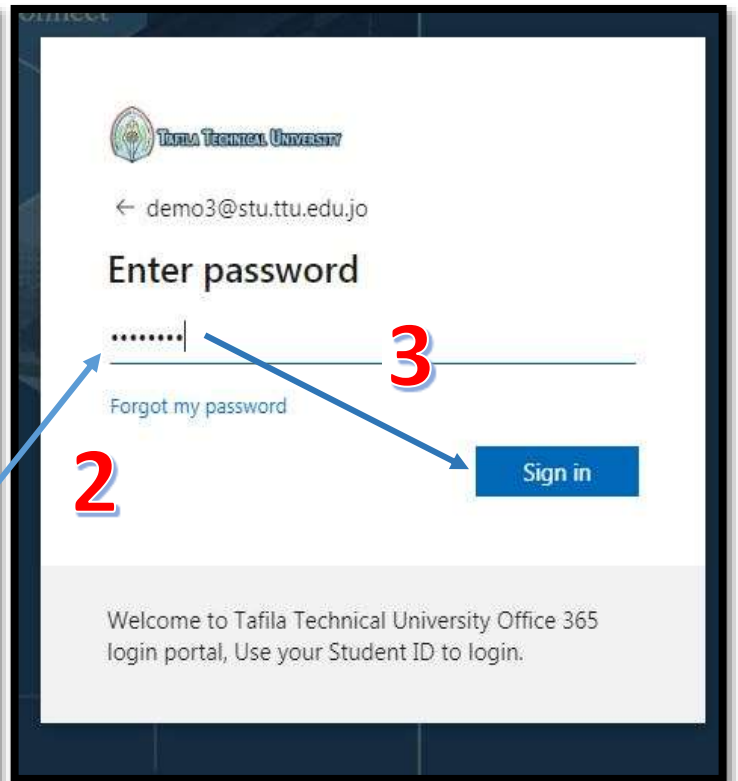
Tafila Technical University

← demo3@stu.ttu.edu.jo

Enter password

••••••••

3

Forgot my password

2

Sign in

Welcome to Tafila Technical University Office 365 login portal, Use your Student ID to login.